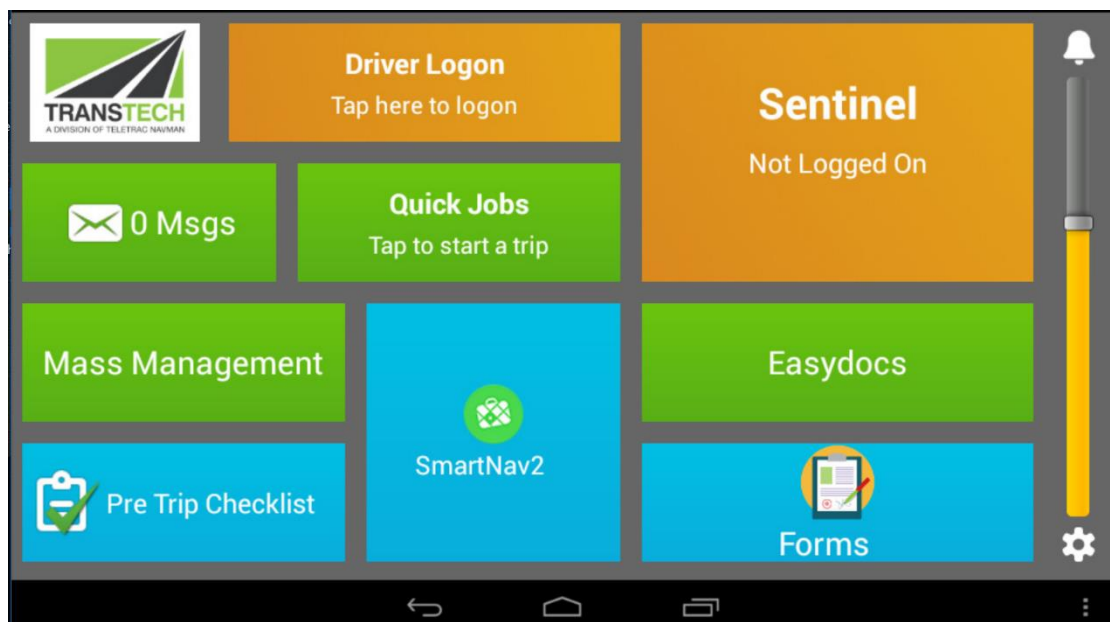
TRANSTECH
A DIVISION OF TELETRAC NAVMAN

Driver Logon
Tap here to logon

Sentinel
Not Logged On

0 Msgs

Quick Jobs
Tap to start a trip

Mass Management

SmartNav2

Easydocs

Pre Trip Checklist

Forms